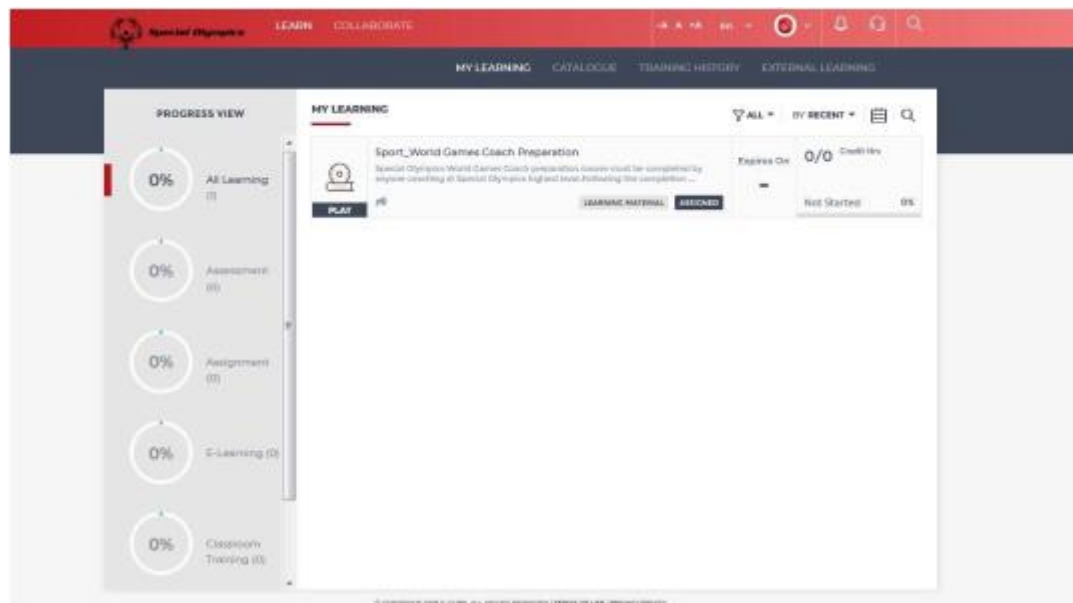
Special Olympics LEARN COLLABORATE

-A A +A en

MY LEARNING CATALOGUE TRAINING HISTORY EXTERNAL LEARNING

PROGRESS VIEW

0% All Learning (1)

0% Assessment (0)

0% Assignment (0)

0% E-Learning (0)

0% Classroom Training (0)

MY LEARNING

ALL BY RECENT

Sport_World Games Coach Preparation

Special Olympics World Games Coach preparation course must be completed by anyone coaching at Special Olympics highest level. Following the completion ...

PLAY

LEARNING MATERIAL ASSIGNED

Expires On

-

0/0 Credit Hrs

Not Started 0%

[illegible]